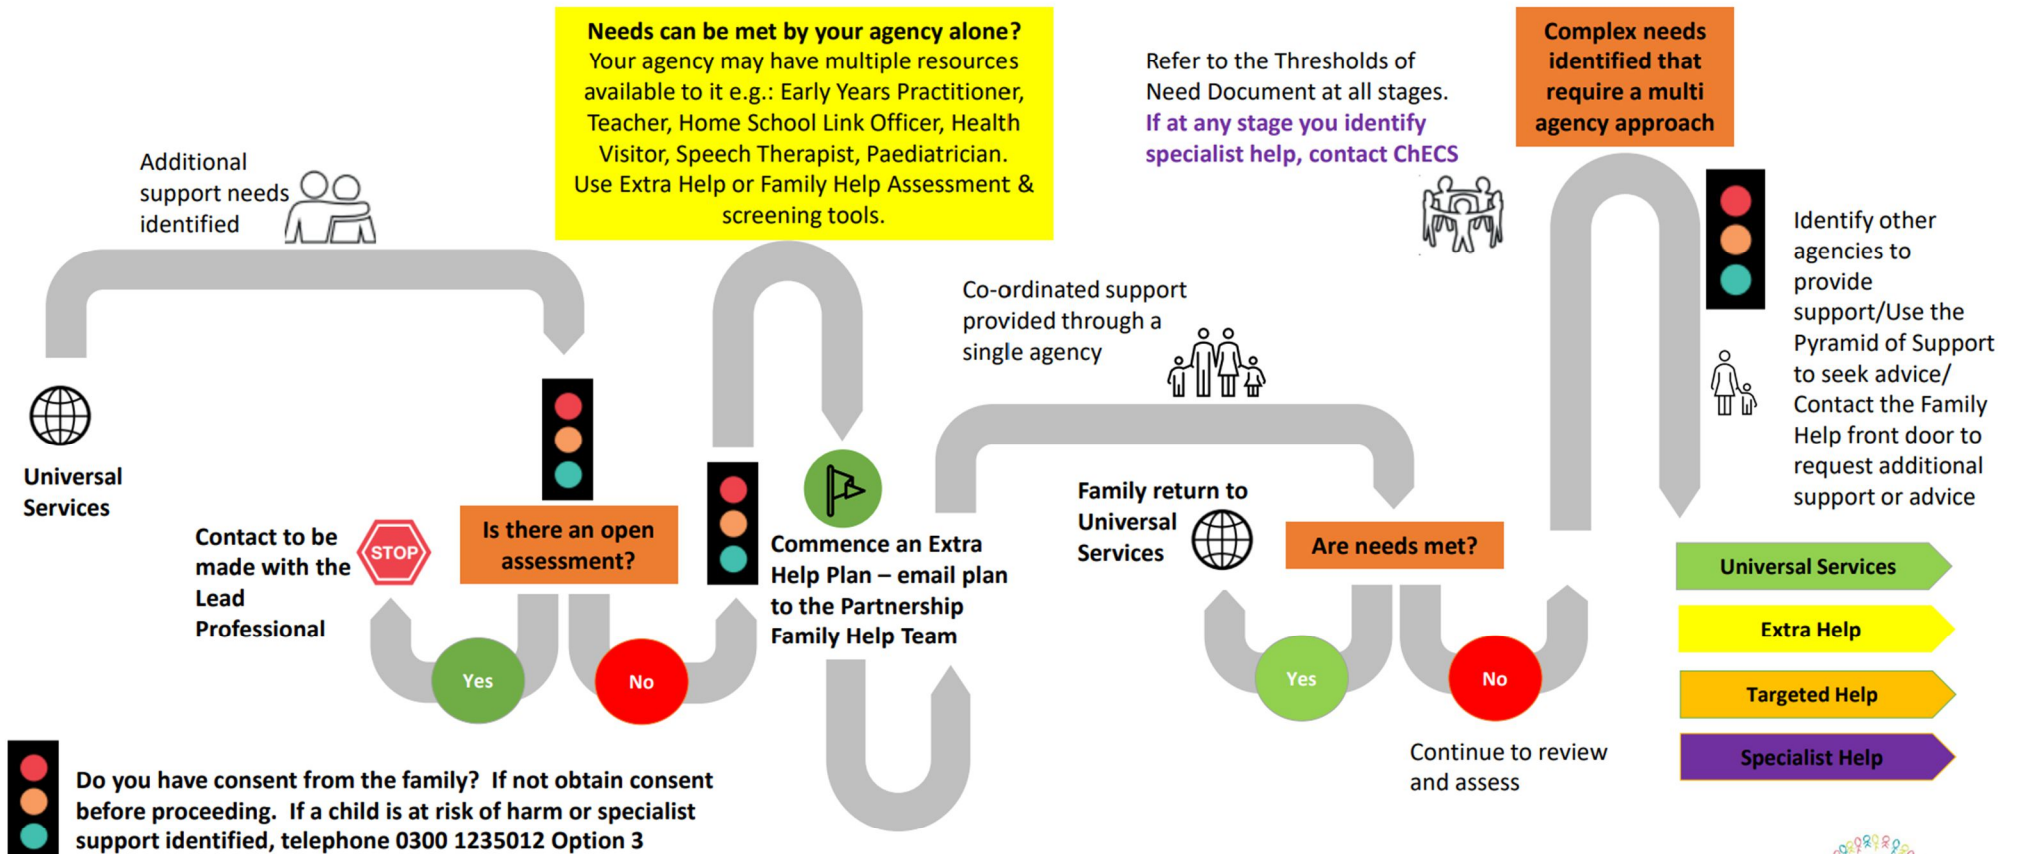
Needs can be met by your agency alone?
Your agency may have multiple resources available to it e.g.: Early Years Practitioner, Teacher, Home School Link Officer, Health Visitor, Speech Therapist, Paediatrician. Use Extra Help or Family Help Assessment & screening tools.

Refer to the Thresholds of Need Document at all stages. If at any stage you identify specialist help, contact ChECS

Complex needs identified that require a multi agency approach

Additional support needs identified

Universal Services

Contact to be made with the Lead Professional

STOP

Is there an open assessment?

Yes

No

Commence an Extra Help Plan – email plan to the Partnership Family Help Team

Co-ordinated support provided through a single agency

Family return to Universal Services

Are needs met?

Yes

No

Continue to review and assess

Identify other agencies to provide support/Use the Pyramid of Support to seek advice/ Contact the Family Help front door to request additional support or advice

Universal Services

Extra Help

Targeted Help

Specialist Help

Do you have consent from the family? If not obtain consent before proceeding. If a child is at risk of harm or specialist support identified, telephone 0300 1235012 Option 3